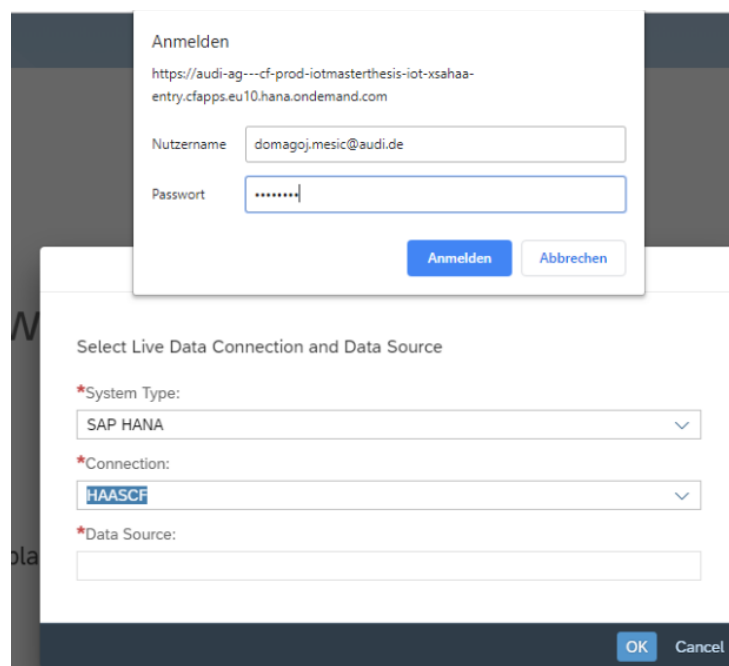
Anmelden

https://audi-ag---cf-prod-iotmasterthesis-iot-xsahaa-entry.cfapps.eu10.hana.ondemand.com

Nutzername domagoj.mesic@audi.de

Passwort ••••••••

Anmelden Abbrechen

W

Select Live Data Connection and Data Source

*System Type:

SAP HANA

*Connection:

HAASCF

*Data Source:

pla

OK Cancel